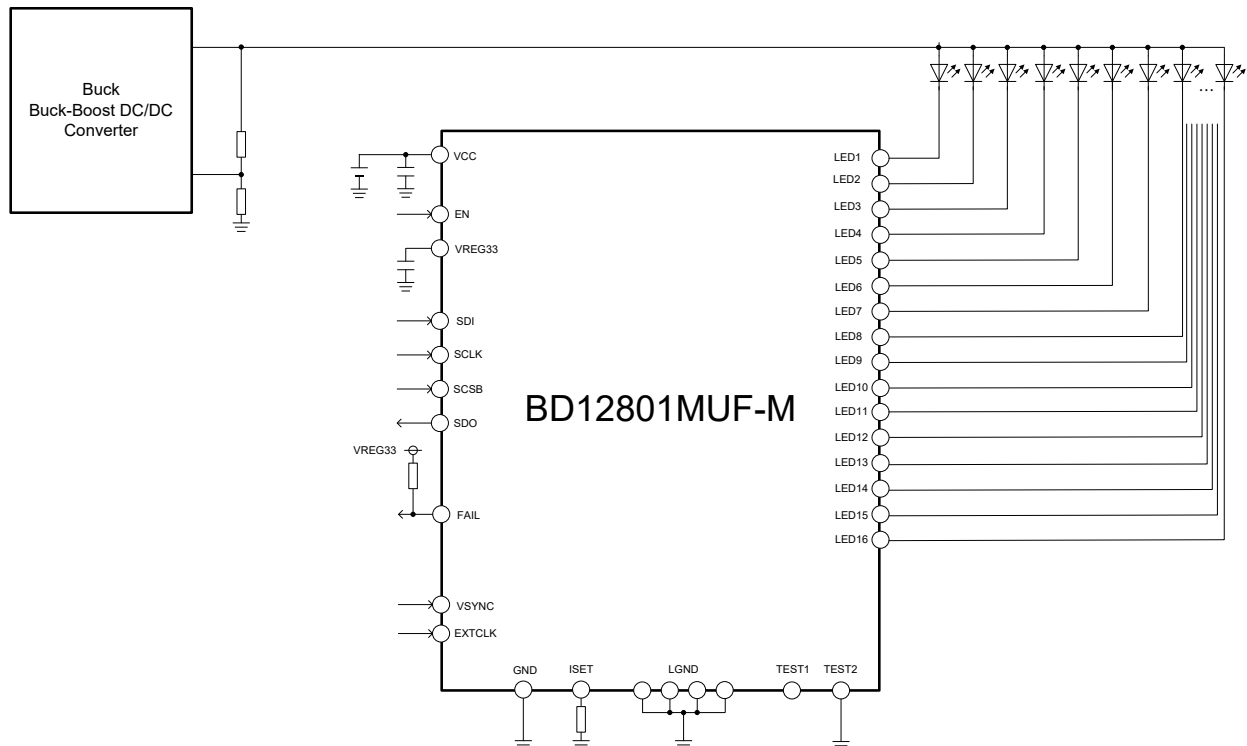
Buck
Buck-Boost DC/DC
Converter

…

VCC
EN
VREG33
SDI
SCLK
SCSB
SDO
VREG33
FAIL
VSYNC
EXTCLK

BD12801MUF-M

LED1
LED2
LED3
LED4
LED5
LED6
LED7
LED8
LED9
LED10
LED11
LED12
LED13
LED14
LED15
LED16

GND
ISET
LGND
TEST1
TEST2